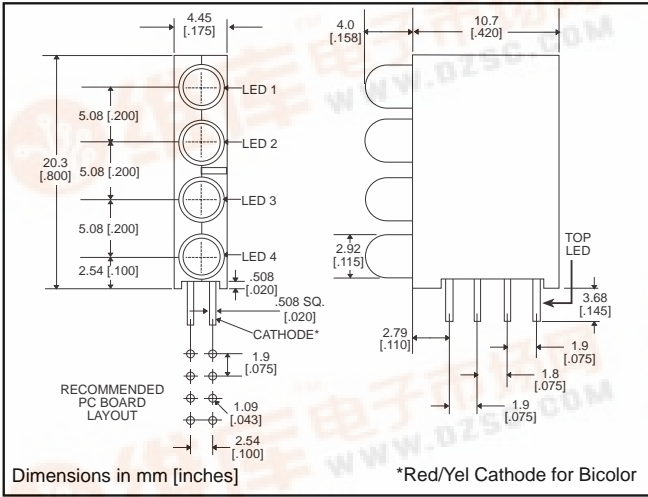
4.45
[.175]

LED 1
5.08 [.200]
LED 2
20.3
[.800]
5.08 [.200]
LED 3
5.08 [.200]
LED 4
2.54 [.100]
.508
[.020]
.508 SQ.
[.020]
CATHODE*

1.9
[.075]

RECOMMENDED
PC BOARD
LAYOUT

1.09
[.043]

2.54
[.100]

4.0
[.158]

10.7
[.420]

2.92
[.115]

TOP
LED

3.68
[.145]

2.79
[.110]

1.9
[.075]

1.8
[.075]

1.9
[.075]

WWW.DZSC.COM

Dimensions in mm [inches]

*Red/Yel Cathode for Bicolor